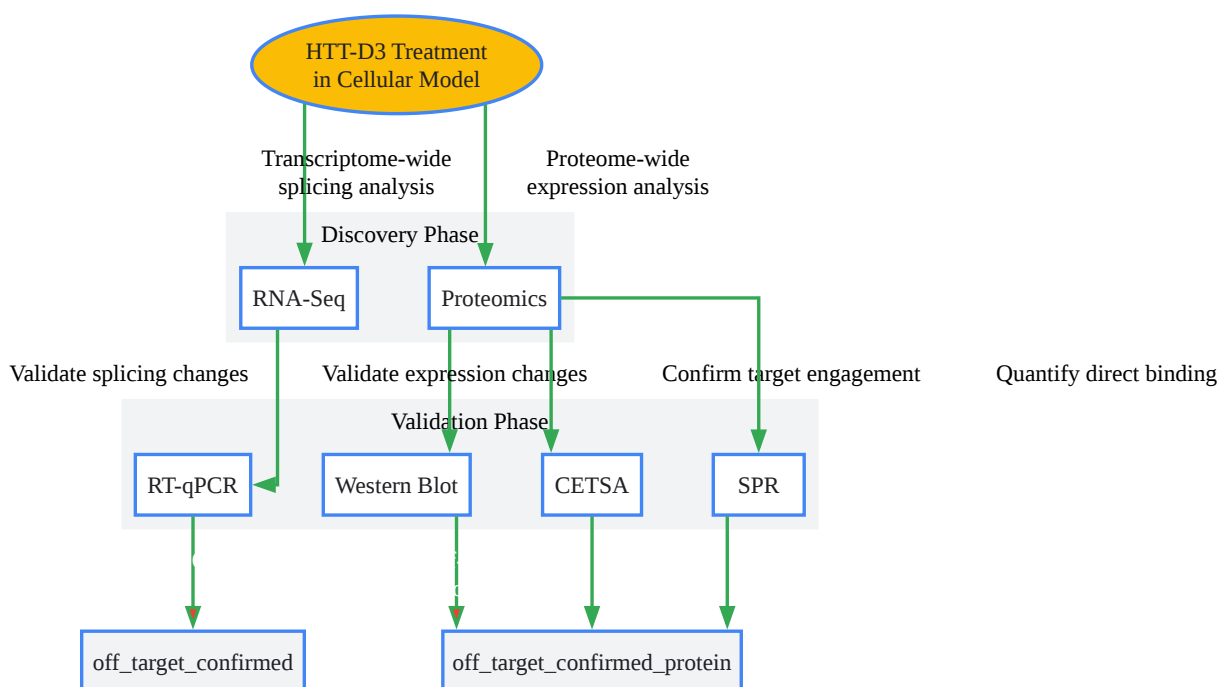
HTT-D3 Treatment in Cellular Model

Transcriptome-wide splicing analysis

Proteome-wide expression analysis

Discovery Phase

RNA-Seq

Proteomics

Validate splicing changes

Validate expression changes

Confirm target engagement

Quantify direct binding

Validation Phase

RT-qPCR

Western Blot

CETSA

SPR

off_target_confirmed

off_target_confirmed_protein